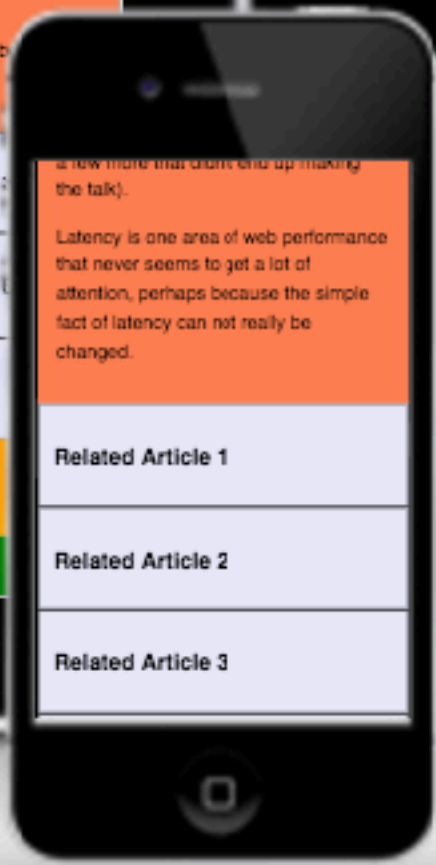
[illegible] the talk).

Latency is one area of web performance that never seems to get a lot of attention, perhaps because the simple fact of latency can not really be changed.

Related Article 1

Related Article 2

Related Article 3